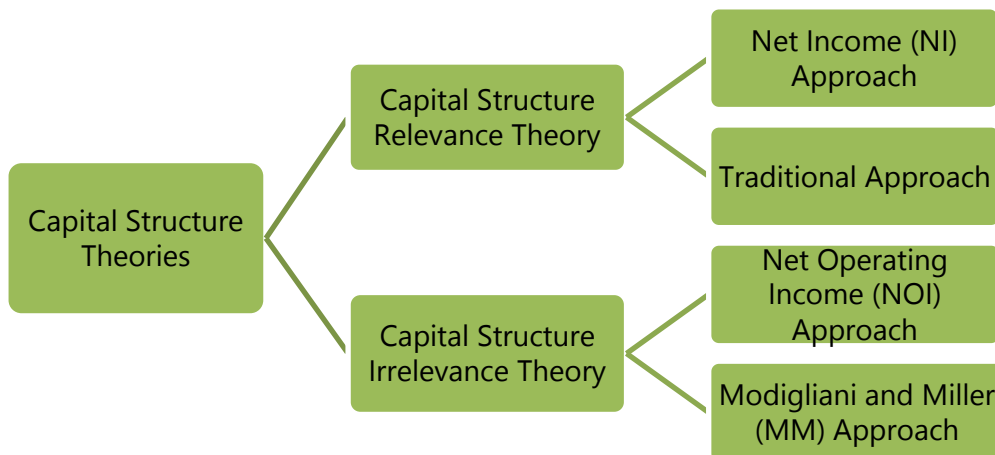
Capital Structure Theories

Capital Structure Relevance Theory

Net Income (NI) Approach

Traditional Approach

Capital Structure Irrelevance Theory

Net Operating Income (NOI) Approach

Modigliani and Miller (MM) Approach